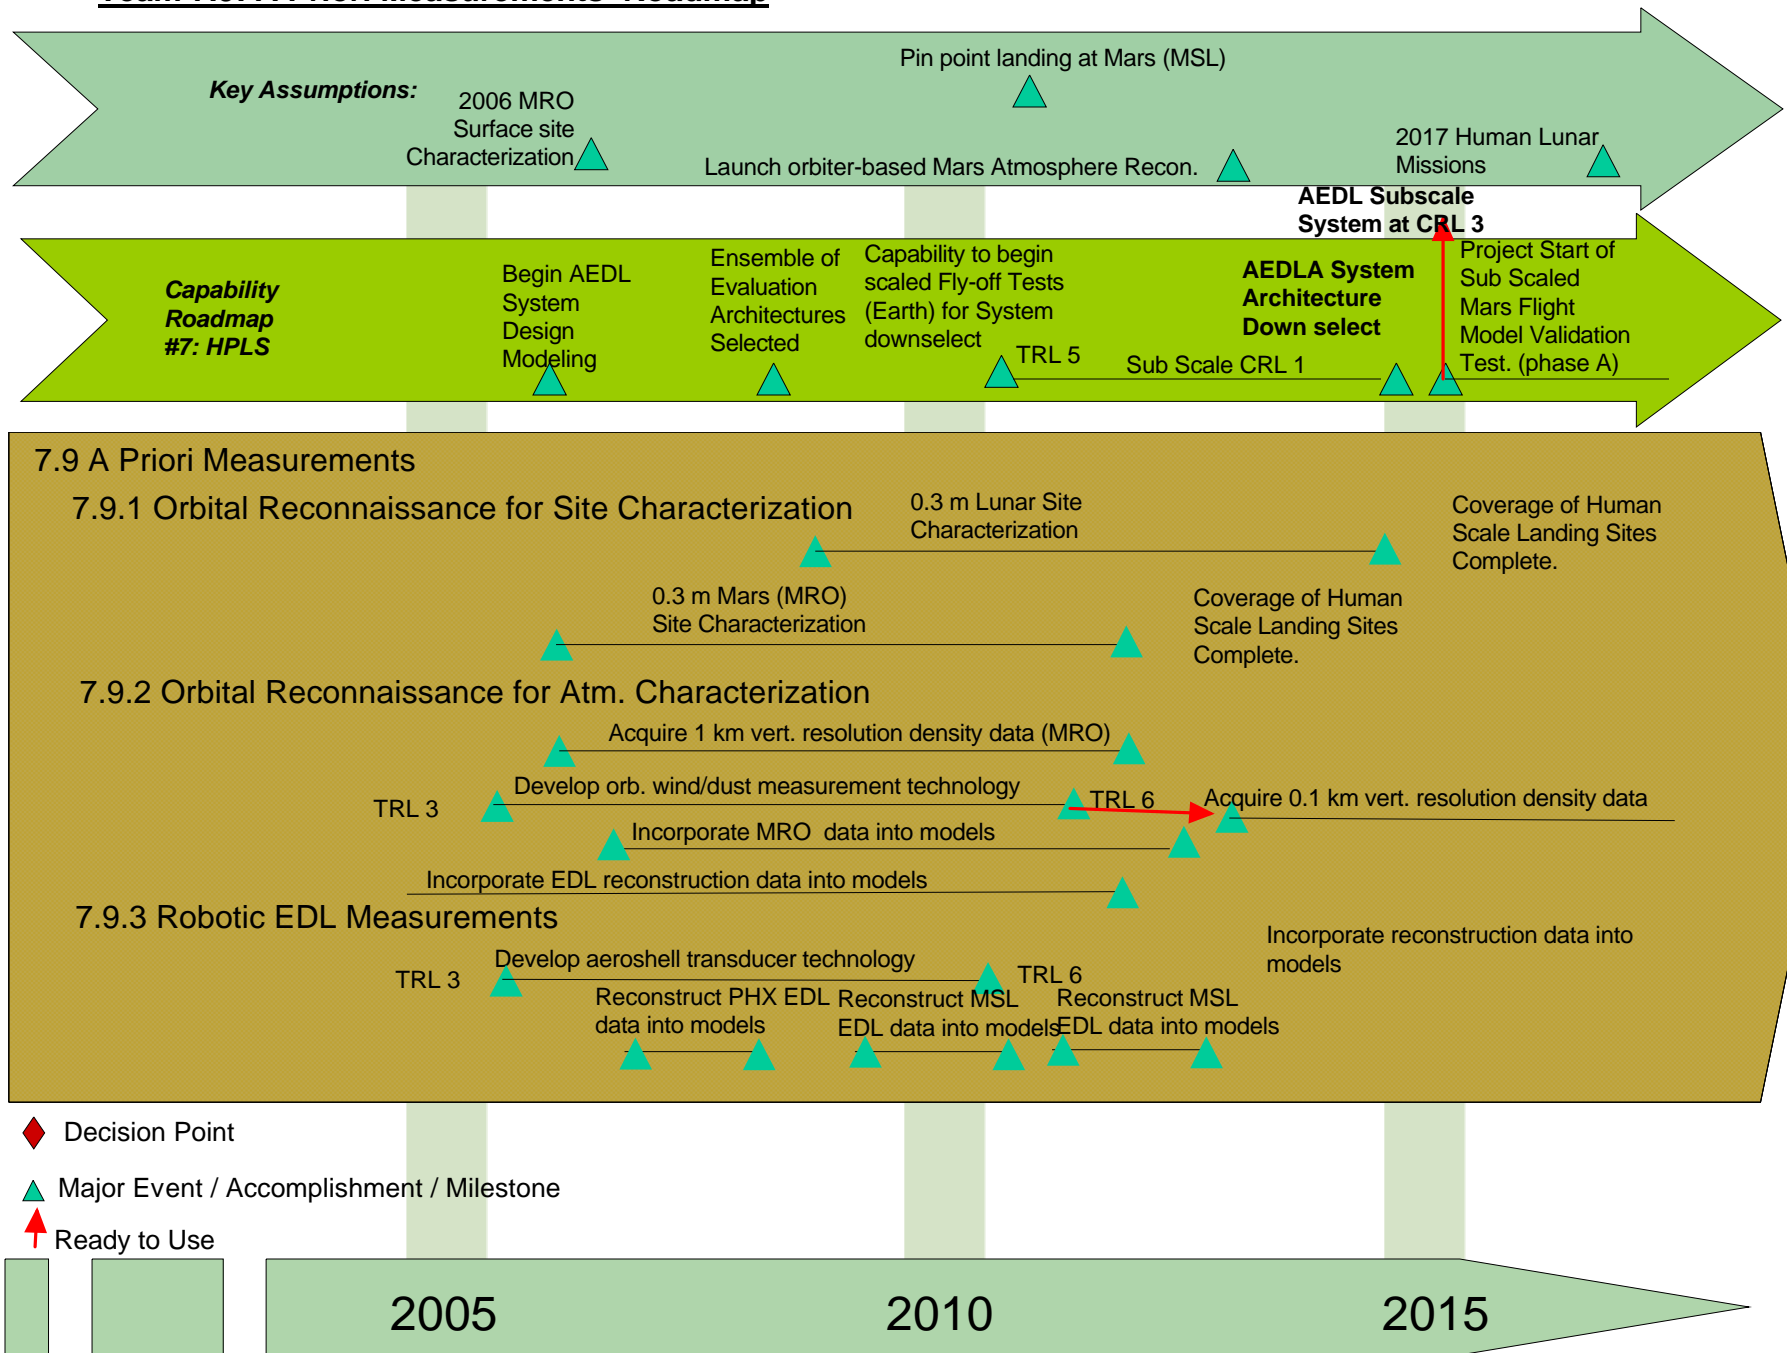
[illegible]

Key Assumptions:

2006 MRO Surface site Characterization

Pin point landing at Mars (MSL)

Launch orbiter-based Mars Atmosphere Recon.

2017 Human Lunar Missions

AEDL Subscale System at CRL 3

Capability Roadmap #7: HPLS

Begin AEDL System Design Modeling

Ensemble of Evaluation Architectures Selected

Capability to begin scaled Fly-off Tests (Earth) for System downselect

TRL 5

Sub Scale CRL 1

AEDLA System Architecture Down select

Project Start of Sub Scaled Mars Flight Model Validation Test. (phase A)

7.9 A Priori Measurements

7.9.1 Orbital Reconnaissance for Site Characterization

0.3 m Lunar Site Characterization

Coverage of Human Scale Landing Sites Complete.

0.3 m Mars (MRO) Site Characterization

Coverage of Human Scale Landing Sites Complete.

7.9.2 Orbital Reconnaissance for Atm. Characterization

Acquire 1 km vert. resolution density data (MRO)

TRL 3

Develop orb. wind/dust measurement technology

TRL 6

Acquire 0.1 km vert. resolution density data

Incorporate MRO data into models

Incorporate EDL reconstruction data into models

7.9.3 Robotic EDL Measurements

Incorporate reconstruction data into models

TRL 3

Develop aeroshell transducer technology

TRL 6

Reconstruct PHX EDL data into models

Reconstruct MSL EDL data into models

Reconstruct MSL EDL data into models

Decision Point

Major Event / Accomplishment / Milestone

Ready to Use

2005

2010

2015